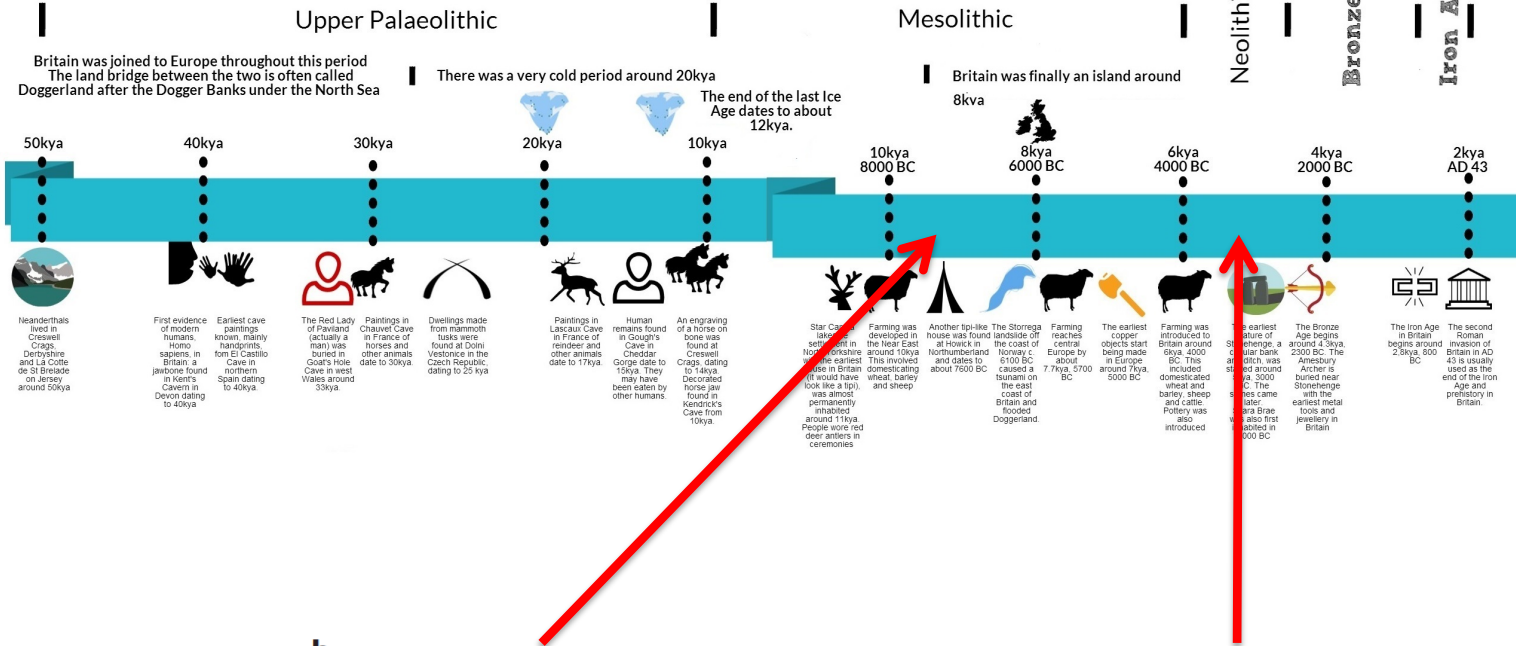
Upper Palaeolithic

Mesolithic

Neolith

Bronze

Iron A

Britain was joined to Europe throughout this period The land bridge between the two is often called Doggerland after the Dogger Banks under the North Sea

There was a very cold period around 20kya

The end of the last Ice Age dates to about 12kya.

Britain was finally an island around 8kya

50kya

40kya

30kya

20kya

10kya

10kya 8000 BC

8kya 6000 BC

6kya 4000 BC

4kya 2000 BC

2kya AD 43

Neanderthals lived in Creswell Crags, Derbyshire and La Cotte de St Brelade on Jersey around 50kya

First evidence of modern humans, Homo sapiens, in Britain: a jawbone found in Kent's Cavern in Devon dating to 40kya

Earliest cave paintings known, mainly handprints, fom El Castillo Cave in northern Spain dating to 40kya.

The Red Lady of Paviland (actually a man) was buried in Goat's Hole Cave in west Wales around 33kya.

Paintings in Chauvet Cave in France of horses and other animals date to 30kya.

Dwellings made from mammoth tusks were found at Dolni Vestonice in the Czech Republic, dating to 25 kya

Paintings in Lascaux Cave in France of reindeer and other animals date to 17kya.

Human remains found in Gough's Cave in Cheddar Gorge date to 15kya. They may have been eaten by other humans.

An engraving of a horse on bone was found at Creswell Crags, dating to 14kya. Decorated horse jaw found in Kendrick's Cave from 10kya.

Star Ca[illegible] lake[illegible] settle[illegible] in No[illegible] Yorkshire w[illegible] the earliest house in Britain (it would have look like a tipi), was almost permanently inhabited around 11kya. People wore red deer antlers in ceremonies

Farming was developed in the Near East around 10kya This involved domesticating wheat, barley and sheep

Another tipi-like house was found at Howick in Northumberland and dates to about 7600 BC

The Storrega landslide off the coast of Norway c. 6100 BC caused a tsunami on the east coast of Britain and flooded Doggerland.

Farming reaches central Europe by about 7.7kya, 5700 BC

The earliest copper objects start being made in Europe around 7kya, 5000 BC

Farming was introduced to Britain around 6kya, 4000 BC. This included domesticated wheat and barley, sheep and cattle. Pottery was also introduced

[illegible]e earliest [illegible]ature of St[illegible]henge, a c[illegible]cular bank an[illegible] ditch, was sta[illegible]ed around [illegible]kya, 3000 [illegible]C. The s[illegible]nes came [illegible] later. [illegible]ara Brae was also first i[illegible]abited in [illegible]000 BC

The Bronze Age begins around 4.3kya, 2300 BC. The Amesbury Archer is buried near Stonehenge with the earliest metal tools and jewellery in Britain

The Iron Age in Britain begins around 2.8kya, 800 BC

The second Roman invasion of Britain in AD 43 is usually used as the end of the Iron Age and prehistory in Britain.